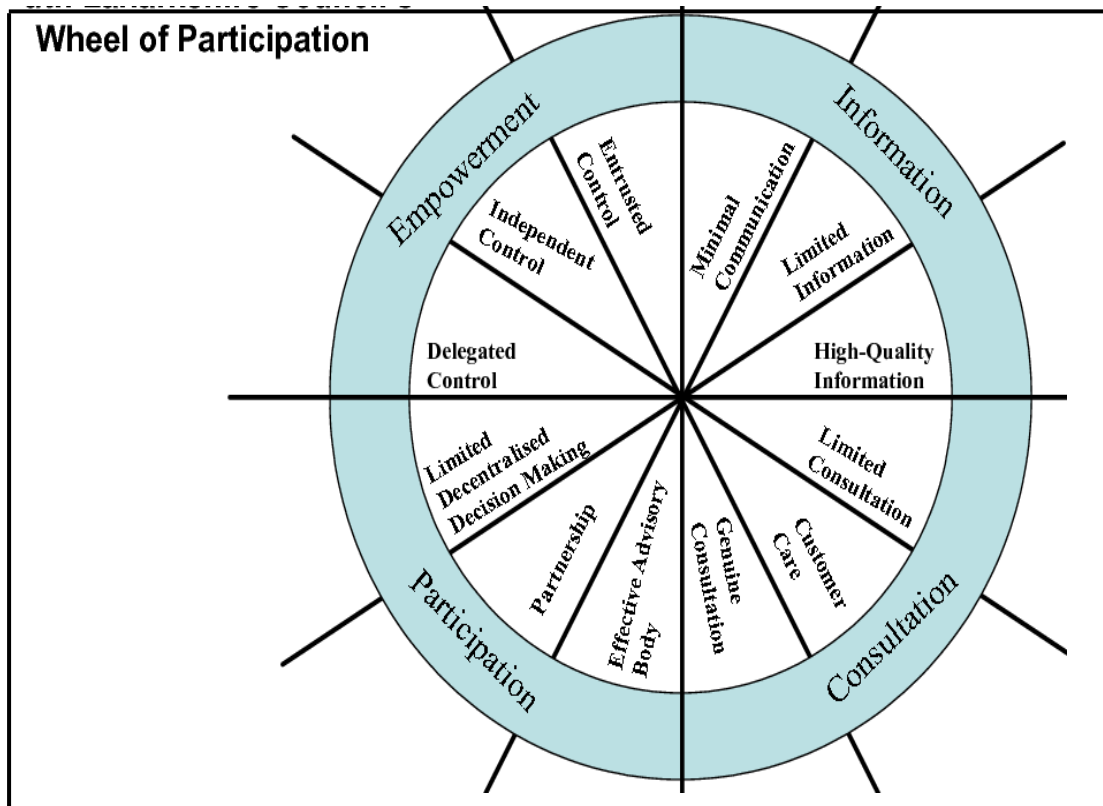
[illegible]

Wheel of Participation

Empowerment

Information

Participation

Consultation

Entrusted Control

Independent Control

Delegated Control

Minimal Communication

Limited Information

High-Quality Information

Limited Consultation

Customer Care

Genuine Consultation

Effective Advisory Body

Partnership

Limited Decentralised Decision Making